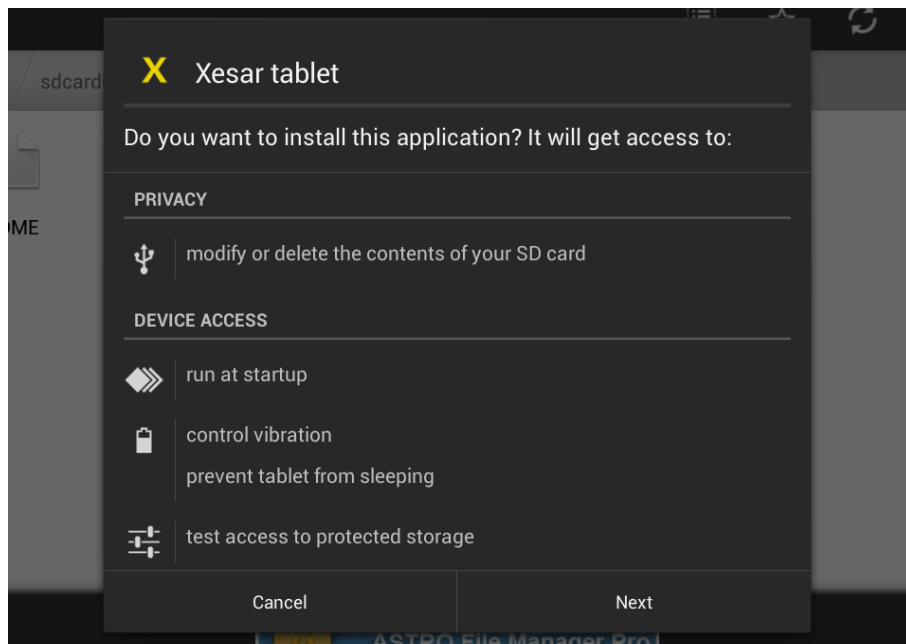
sdcard

ME

X Xesar tablet

Do you want to install this application? It will get access to:

PRIVACY

modify or delete the contents of your SD card

DEVICE ACCESS

run at startup

control vibration

prevent tablet from sleeping

test access to protected storage

Cancel

Next

ASTRO File Manager Pro